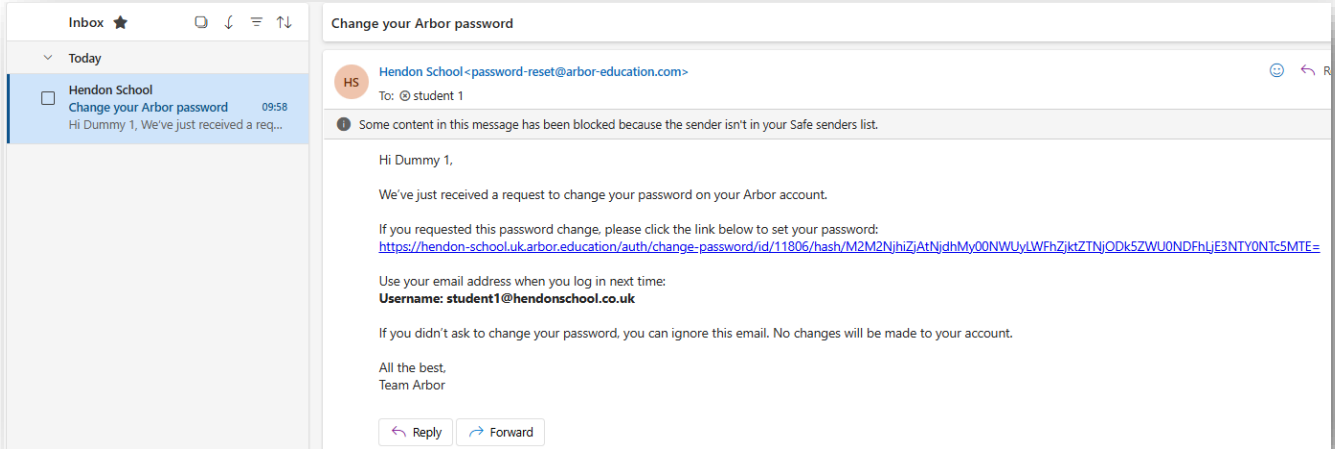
Inbox

Today

Hendon School
Change your Arbor password 09:58
Hi Dummy 1, We've just received a req...

Change your Arbor password

HS

Hendon School<password-reset@arbor-education.com>
To: student 1

R

Some content in this message has been blocked because the sender isn't in your Safe senders list.

Hi Dummy 1,

We've just received a request to change your password on your Arbor account.

If you requested this password change, please click the link below to set your password:
https://hendon-school.uk.arbor.education/auth/change-password/id/11806/hash/M2M2NjhiZjAtNjdhMy00NWUyLWFhZjktZTNjODk5ZWU0NDFhLjE3NTY0NTc5MTE=

Use your email address when you log in next time:
**Username: student1@hendonschool.co.uk**

If you didn't ask to change your password, you can ignore this email. No changes will be made to your account.

All the best,
Team Arbor

Reply Forward